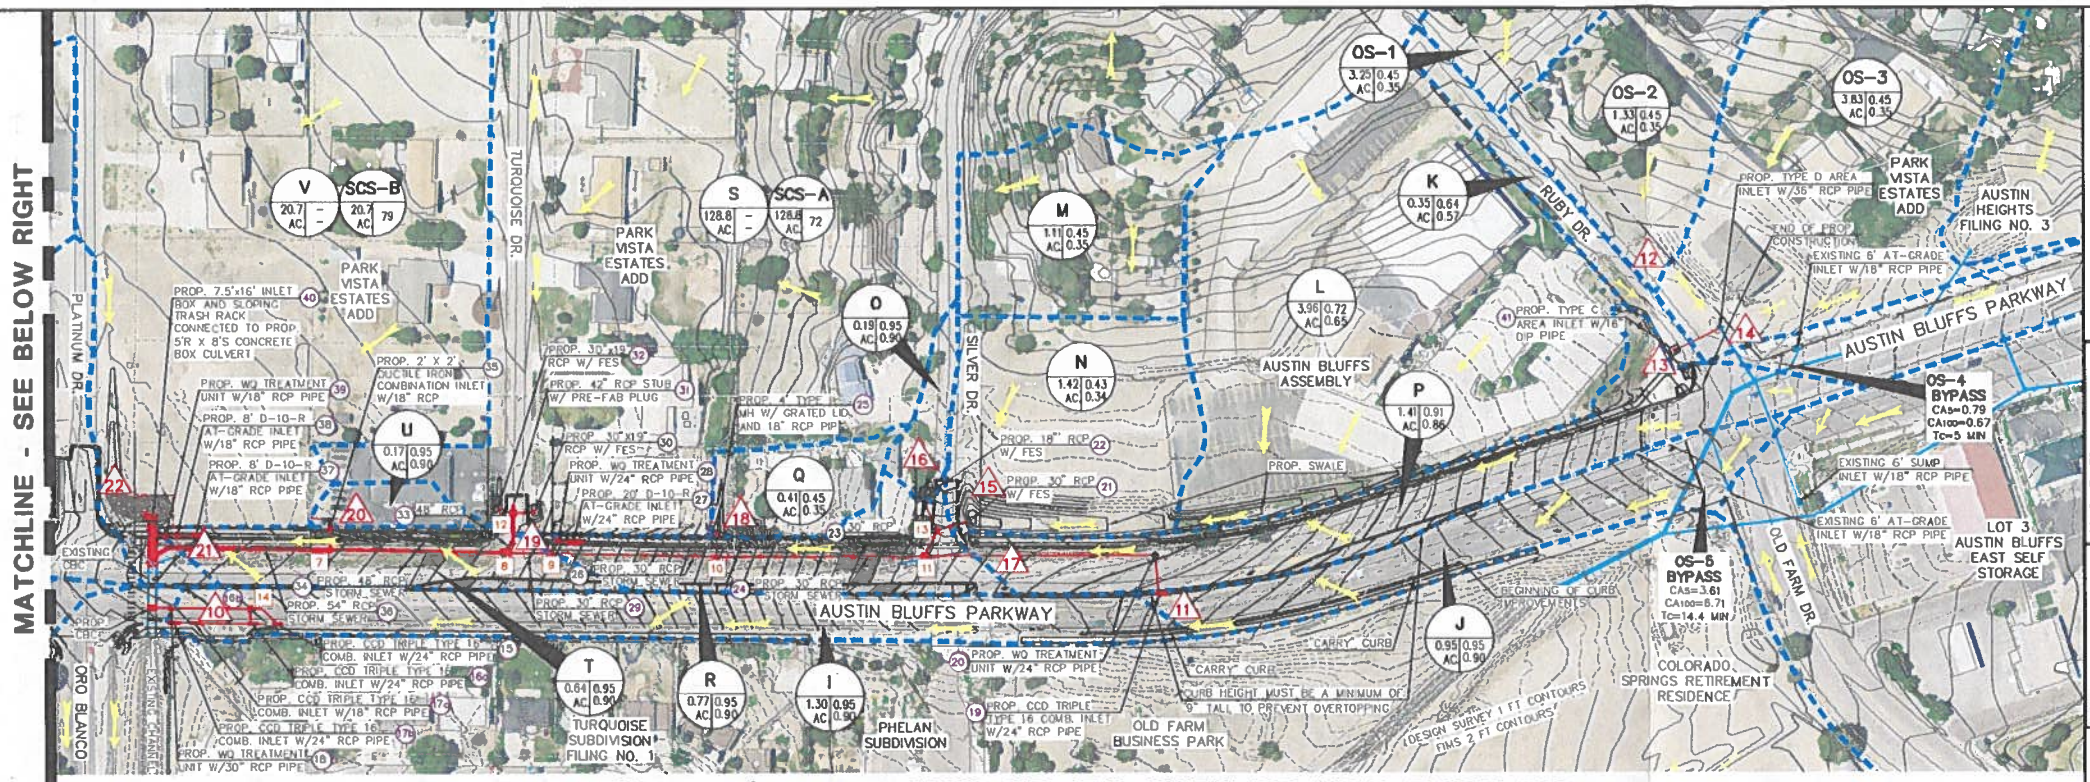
MATCHLINE - SEE BELOW RIGHT

PLATINUM DR.

TURQUOISE DR.

SILVER DR.

RUBY DR.

OLD FARM DR.

ORO BLANCO

EXISTING CHANNEL

OS-1
3.25 AC | 0.45 | 0.35

OS-2
1.33 AC | 0.45 | 0.35

OS-3
3.83 AC | 0.45 | 0.35

V
20.7 AC | - | -

SCS-B
20.7 AC | 79

S
128.8 AC | - | -

SCS-A
128.8 AC | 72

M
1.11 AC | 0.45 | 0.35

K
0.35 AC | 0.64 | 0.57

L
3.96 AC | 0.72 | 0.65

O
0.19 AC | 0.95 | 0.90

N
1.42 AC | 0.43 | 0.34

P
1.41 AC | 0.91 | 0.86

U
0.17 AC | 0.95 | 0.90

Q
0.41 AC | 0.45 | 0.35

J
0.95 AC | 0.95 | 0.90

T
0.64 AC | 0.95 | 0.90

R
0.77 AC | 0.95 | 0.90

I
1.30 AC | 0.95 | 0.90

OS-4
BYPASS
CA5=0.79
CA100=0.67
Tc=5 MIN

OS-5
BYPASS
CA5=3.61
CA100=8.71
Tc=14.4 MIN

PARK VISTA ESTATES ADD

PARK VISTA ESTATES ADD

PARK VISTA ESTATES ADD

AUSTIN HEIGHTS FILING NO. 3

AUSTIN BLUFFS ASSEMBLY

AUSTIN BLUFFS PARKWAY

AUSTIN BLUFFS PARKWAY

LOT 3 AUSTIN BLUFFS EAST SELF STORAGE

COLORADO SPRINGS RETIREMENT RESIDENCE

OLD FARM BUSINESS PARK

PHELAN SUBDIVISION

TURQUOISE SUBDIVISION FILING NO. 1

PROP. TYPE D AREA INLET W/36" RCP PIPE

END OF PROP. CONSTRUCTION

EXISTING 6' AT-GRADE INLET W/18" RCP PIPE

PROP. TYPE C AREA INLET W/18" DIP PIPE 41

EXISTING 6' SUMP INLET W/18" RCP PIPE

EXISTING 6' AT-GRADE INLET W/18" RCP PIPE

PROP. 7.5'x16' INLET BOX AND SLOPING TRASH RACK CONNECTED TO PROP. 5'R X 8'S CONCRETE BOX CULVERT 40

PROP. 2' X 2' DUCTILE IRON COMBINATION INLET W/18" RCP 35

PROP. WQ TREATMENT UNIT W/18" RCP PIPE 39

PROP. 8' D-10-R AT-GRADE INLET W/18" RCP PIPE 38

PROP. 8' D-10-R AT-GRADE INLET W/18" RCP PIPE 37

PROP. 30"x19" RCP W/ FES 32

PROP. 42" RCP STUB W/ PRE-FAB PLUG 31

PROP. 4' TYPE II MH W/ GRATED LID AND 18" RCP PIPE 25

PROP. 30"x19" RCP W/ FES 30

PROP. WQ TREATMENT UNIT W/24" RCP PIPE 28

PROP. 20' D-10-R AT-GRADE INLET W/24" RCP PIPE 27

PROP. 18" RCP W/ FES 22

PROP. 30" RCP W/ FES 21

PROP. SWALE

33 48" RCP

23 30" RCP

PROP. 48" RCP 34

PROP. 54" RCP 36 STORM SEWER

26 PROP. 30" RCP STORM SEWER

PROP. 30" RCP 29 STORM SEWER

24 PROP. 30" RCP STORM SEWER

BEGINNING OF CURB IMPROVEMENTS

CARRY CURB

CARRY CURB

CURB HEIGHT MUST BE A MINIMUM OF 9" TALL TO PREVENT OVERTOPPING

DESIGN SURVEY 1 FT CONTOURS
DIMS 2 FT CONTOURS

PROP. WQ TREATMENT UNIT W/24" RCP PIPE 20

PROP. CCD TRIPLE TYPE 16 COMB. INLET W/24" RCP PIPE 19

PROP. CCD TRIPLE TYPE 16 COMB. INLET W/24" RCP PIPE 15

PROP. CCD TRIPLE TYPE 16 COMB. INLET W/24" RCP PIPE 16c

PROP. CCD TRIPLE TYPE 16 COMB. INLET W/18" RCP PIPE 17a

PROP. CCD TRIPLE TYPE 16 COMB. INLET W/24" RCP PIPE 17b

PROP. WQ TREATMENT UNIT W/30" RCP PIPE 18

EXISTING CBC

PROP. CBC

22 21 20 19 18 17 16 15 14 13 12 11 10

7 8 9 10 11 12 13 14 10a